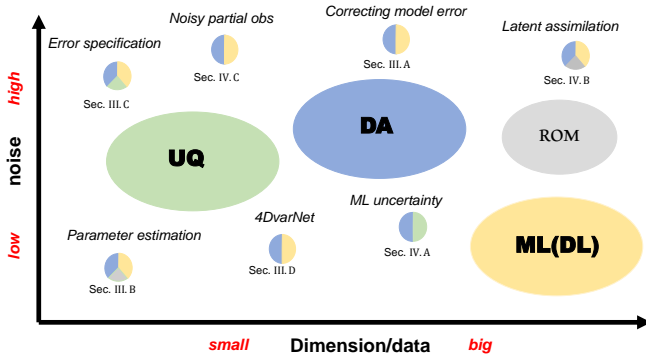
Noisy partial obs

Correcting model error

Latent assimilation

Error specification

Sec. IV. C

Sec. III. A

Sec. IV. B

high

Sec. III. C

noise

DA

ROM

UQ

4DvarNet

ML uncertainty

low

Parameter estimation

ML(DL)

Sec. IV. A

Sec. III. D

Sec. III. B

small

Dimension/data

big